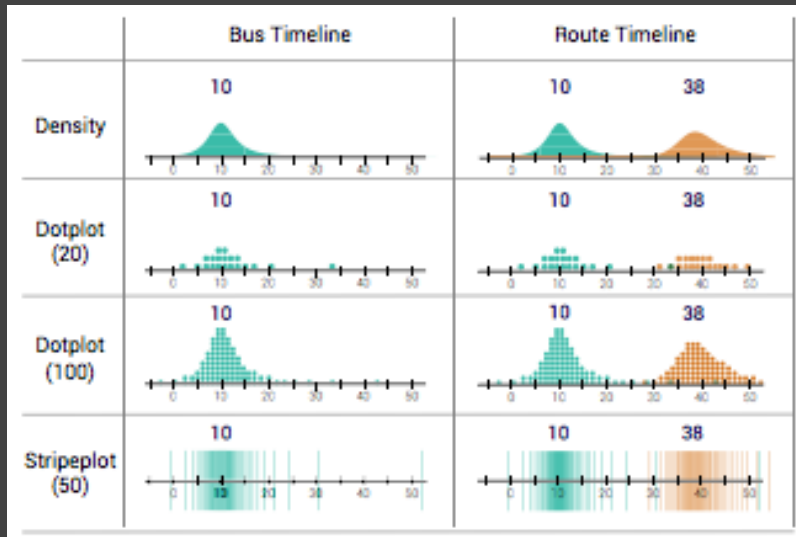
| | Bus Timeline | Route Timeline |
|---|---|---|
| Density | 10<br>0 10 20 30 40 50 | 10 38<br>0 10 20 30 40 50 |
| Dotplot (20) | 10<br>0 10 20 30 40 50 | 10 38<br>0 10 20 30 40 50 |
| Dotplot (100) | 10<br>0 10 20 30 40 50 | 10 38<br>0 10 20 30 40 50 |
| Stripeplot (50) | 10<br>0 10 20 30 40 50 | 10 38<br>0 10 20 30 40 50 |